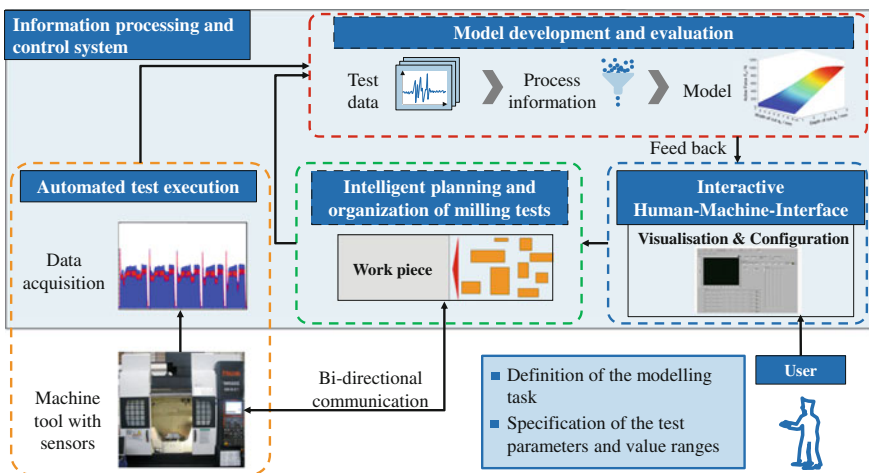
Information processing and control system

Model development and evaluation

Test data

Process information

Model

Feed back

Automated test execution

Data acquisition

Intelligent planning and organization of milling tests

Work piece

Interactive Human-Machine-Interface

Visualisation & Configuration

Machine tool with sensors

Bi-directional communication

Definition of the modelling task

Specification of the test parameters and value ranges

User